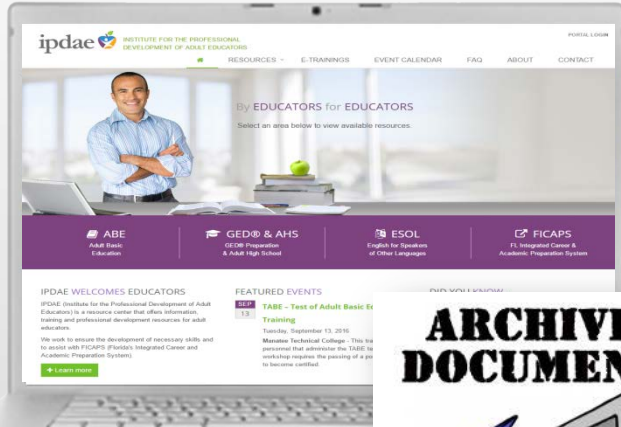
ipdae INSTITUTE FOR THE PROFESSIONAL DEVELOPMENT OF ADULT EDUCATORS

PORTAL LOGIN

RESOURCES E-TRAININGS EVENT CALENDAR FAQ ABOUT CONTACT

By EDUCATORS for EDUCATORS

Select an area below to view available resources.

ABE
Adult Basic Education

GED® & AHS
GED® Preparation & Adult High School

ESOL
English for Speakers of Other Languages

FICAPS
FL Integrated Career & Academic Preparation System

IPDAE WELCOMES EDUCATORS

IPDAE (Institute for the Professional Development of Adult Educators) is a resource center that offers information, training and professional development resources for adult educators.

We work to ensure the development of necessary skills and to assist with FICAPS (Florida's Integrated Career and Academic Preparation System)

+ Learn more

FEATURED EVENTS

SEP 13

TABE – Test of Adult Basic E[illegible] Training

Tuesday, September 13, 2016

Manatee Technical College - This tra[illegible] personnel that administer the TABE te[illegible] workshop requires the passing of a po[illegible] to become certified.

DID YOU KNOW

ARCHIVI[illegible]
DOCUMEN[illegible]